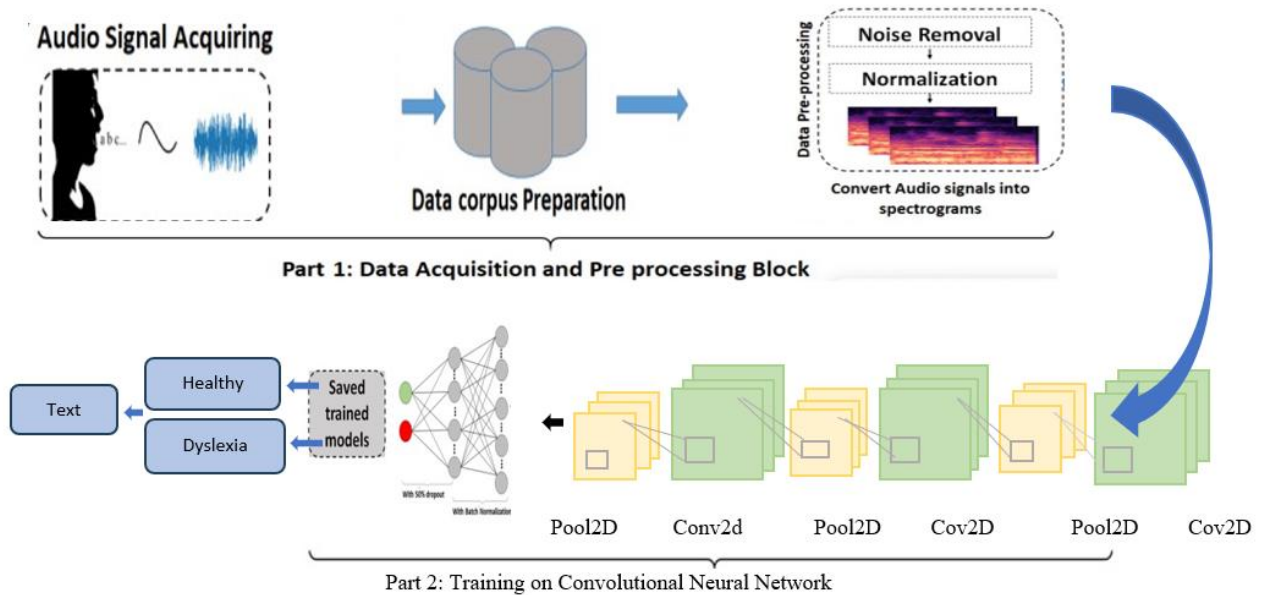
Audio Signal Acquiring

abc...

Data corpus Preparation

Data Pre-processing

Noise Removal

Normalization

Convert Audio signals into spectrograms

Part 1: Data Acquisition and Pre processing Block

Text

Healthy

Dyslexia

Saved trained models

With 50% dropout

With Batch Normalization

Pool2D Conv2d Pool2D Cov2D Pool2D Cov2D

Part 2: Training on Convolutional Neural Network